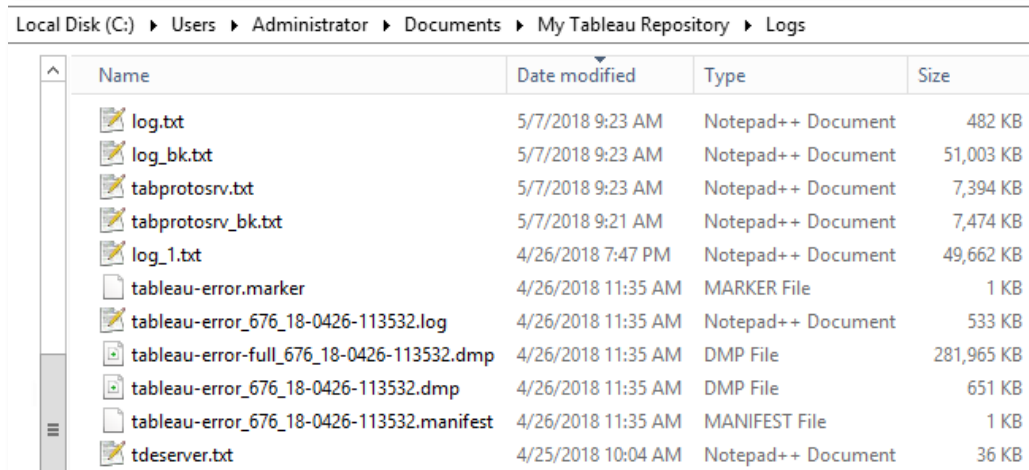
Local Disk (C:) ▸ Users ▸ Administrator ▸ Documents ▸ My Tableau Repository ▸ Logs

| Name | Date modified | Type | Size |
|---|---|---|---|
| log.txt | 5/7/2018 9:23 AM | Notepad++ Document | 482 KB |
| log_bk.txt | 5/7/2018 9:23 AM | Notepad++ Document | 51,003 KB |
| tabprotosrv.txt | 5/7/2018 9:23 AM | Notepad++ Document | 7,394 KB |
| tabprotosrv_bk.txt | 5/7/2018 9:21 AM | Notepad++ Document | 7,474 KB |
| log_1.txt | 4/26/2018 7:47 PM | Notepad++ Document | 49,662 KB |
| tableau-error.marker | 4/26/2018 11:35 AM | MARKER File | 1 KB |
| tableau-error_676_18-0426-113532.log | 4/26/2018 11:35 AM | Notepad++ Document | 533 KB |
| tableau-error-full_676_18-0426-113532.dmp | 4/26/2018 11:35 AM | DMP File | 281,965 KB |
| tableau-error_676_18-0426-113532.dmp | 4/26/2018 11:35 AM | DMP File | 651 KB |
| tableau-error_676_18-0426-113532.manifest | 4/26/2018 11:35 AM | MANIFEST File | 1 KB |
| tdeserver.txt | 4/25/2018 10:04 AM | Notepad++ Document | 36 KB |